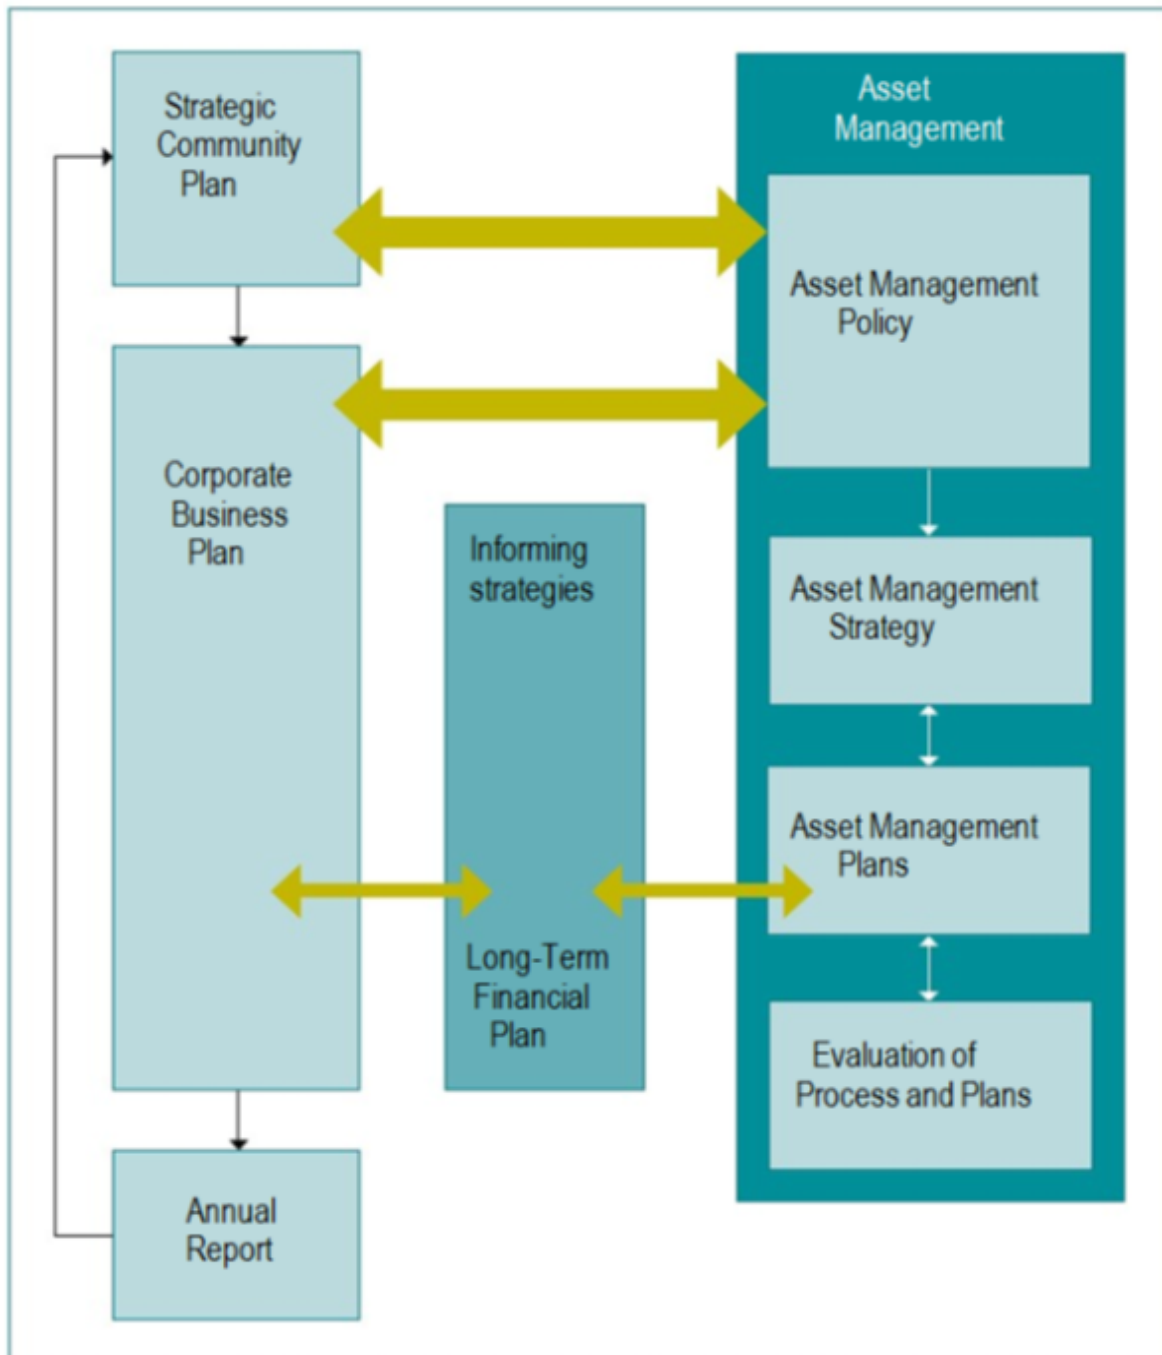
Strategic Community Plan

Asset Management

Asset Management Policy

Corporate Business Plan

Informing strategies

Asset Management Strategy

Asset Management Plans

Long-Term Financial Plan

Evaluation of Process and Plans

Annual Report